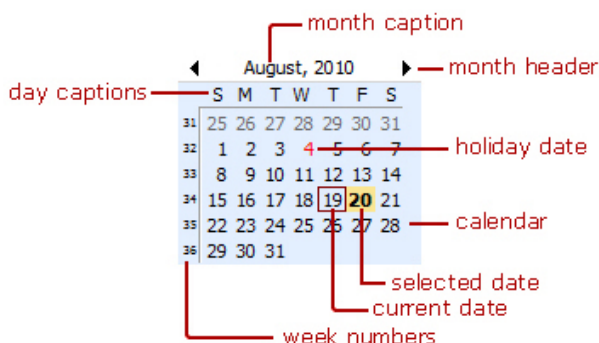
month caption

August, 2010

month header

day captions

| | S | M | T | W | T | F | S |
|---|---|---|---|---|---|---|---|
| 31 | 25 | 26 | 27 | 28 | 29 | 30 | 31 |
| 32 | 1 | 2 | 3 | 4 | 5 | 6 | 7 |
| 33 | 8 | 9 | 10 | 11 | 12 | 13 | 14 |
| 34 | 15 | 16 | 17 | 18 | 19 | 20 | 21 |
| 35 | 22 | 23 | 24 | 25 | 26 | 27 | 28 |
| 36 | 29 | 30 | 31 | | | | |

holiday date

calendar

selected date

current date

week numbers